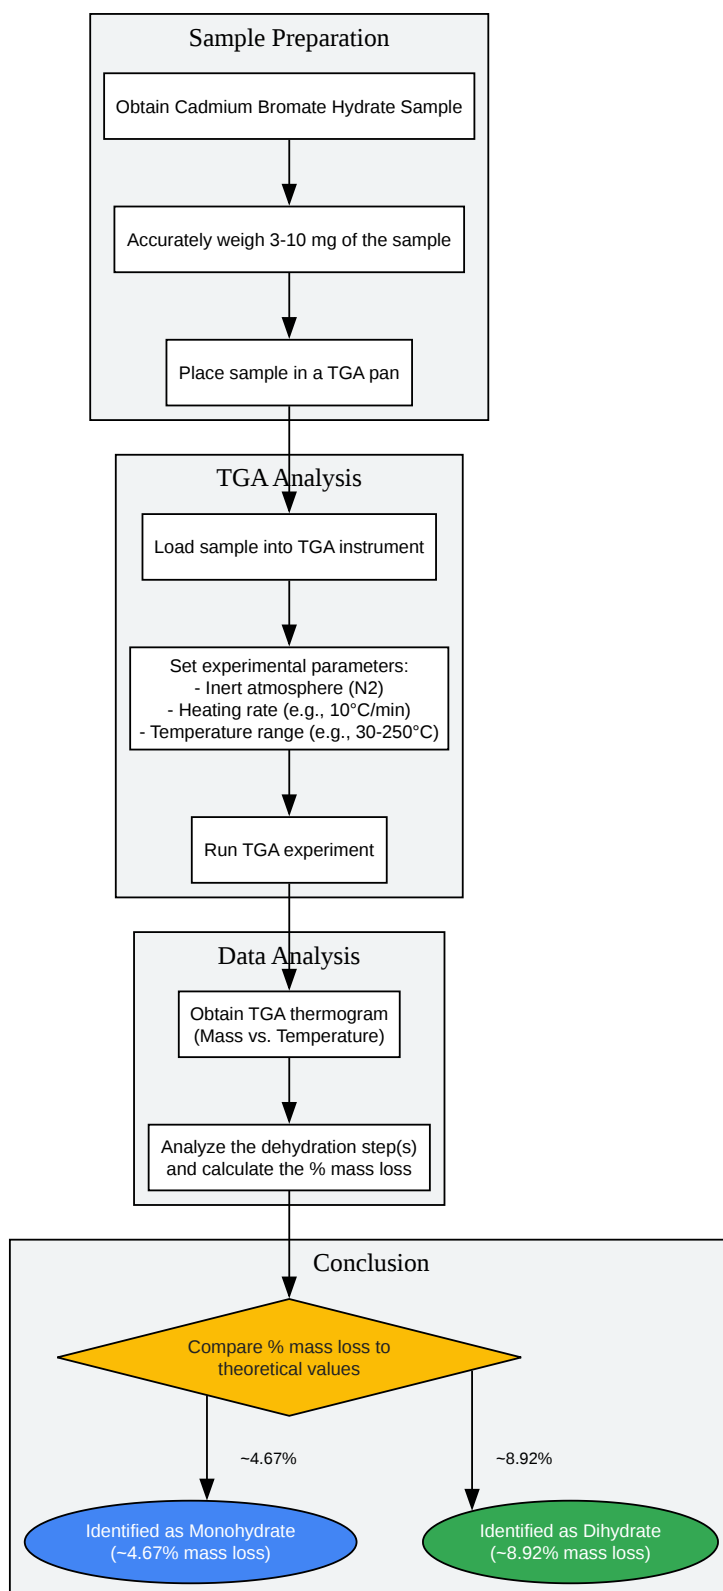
Sample Preparation

Obtain Cadmium Bromate Hydrate Sample

Accurately weigh 3-10 mg of the sample

Place sample in a TGA pan

TGA Analysis

Load sample into TGA instrument

Set experimental parameters:
- Inert atmosphere (N2)
- Heating rate (e.g., 10°C/min)
- Temperature range (e.g., 30-250°C)

Run TGA experiment

Data Analysis

Obtain TGA thermogram (Mass vs. Temperature)

Analyze the dehydration step(s) and calculate the % mass loss

Conclusion

Compare % mass loss to theoretical values

~4.67%

~8.92%

Identified as Monohydrate (~4.67% mass loss)

Identified as Dihydrate (~8.92% mass loss)